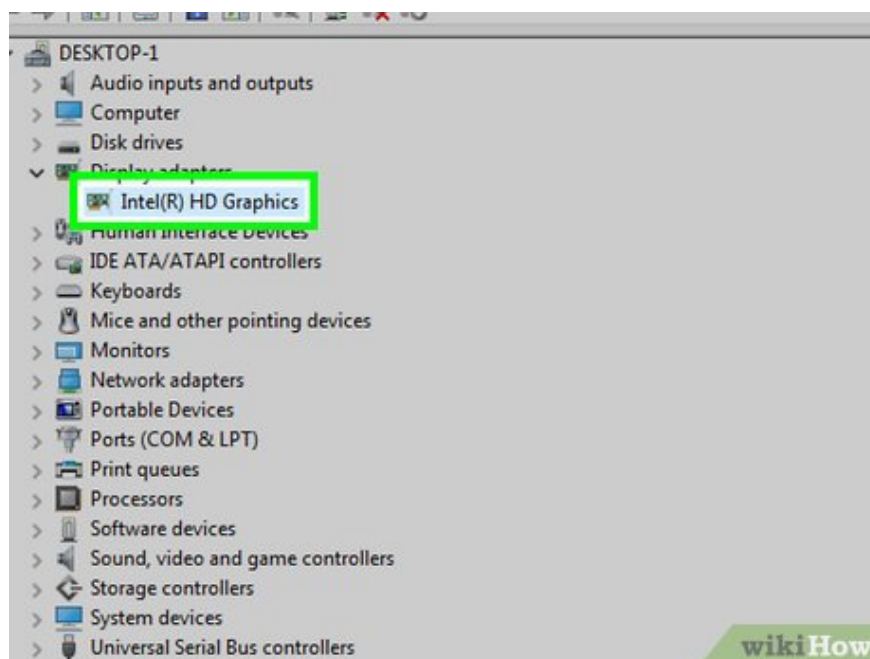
DESKTOP-1
Audio inputs and outputs
Computer
Disk drives
Display adapters
Intel(R) HD Graphics
Human Interface Devices
IDE ATA/ATAPI controllers
Keyboards
Mice and other pointing devices
Monitors
Network adapters
Portable Devices
Ports (COM & LPT)
Print queues
Processors
Software devices
Sound, video and game controllers
Storage controllers
System devices
Universal Serial Bus controllers

wikiHow